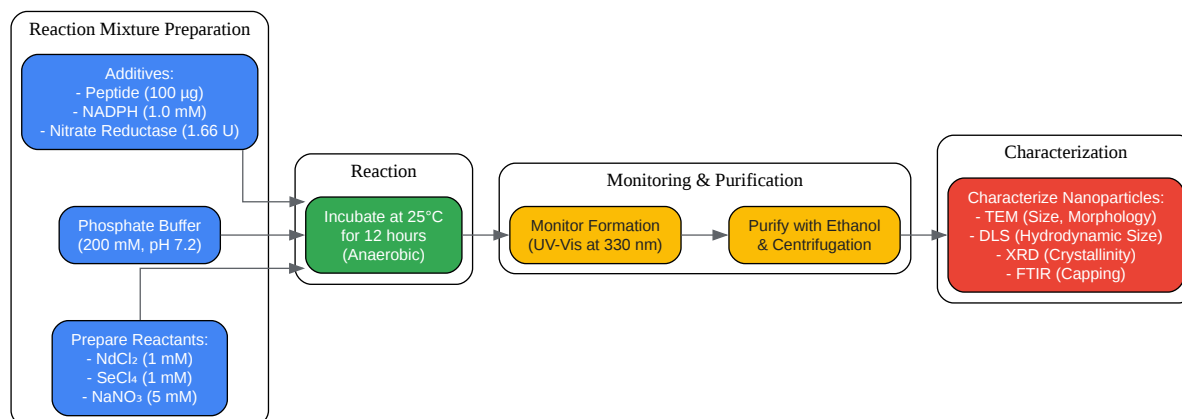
Reaction Mixture Preparation

Additives:
- Peptide (100 µg)
- NADPH (1.0 mM)
- Nitrate Reductase (1.66 U)

Phosphate Buffer
(200 mM, pH 7.2)

Prepare Reactants:
- $NdCl_2$ (1 mM)
- $SeCl_4$ (1 mM)
- $NaNO_3$ (5 mM)

Reaction

Incubate at 25°C
for 12 hours
(Anaerobic)

Monitoring & Purification

Monitor Formation
(UV-Vis at 330 nm)

Purify with Ethanol
& Centrifugation

Characterization

Characterize Nanoparticles:
- TEM (Size, Morphology)
- DLS (Hydrodynamic Size)
- XRD (Crystallinity)
- FTIR (Capping)